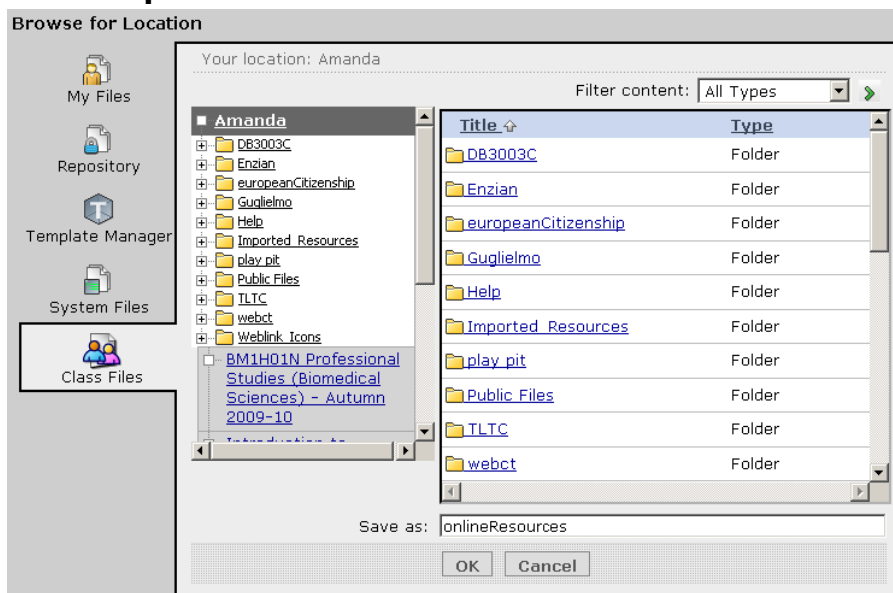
Browse for Location

My Files

Repository

Template Manager

System Files

Class Files

Your location: Amanda

Filter content: All Types

Amanda
DB3003C
Enzian
europeanCitizenship
Guglielmo
Help
Imported Resources
play pit
Public Files
TLTC
webct
Weblink Icons
BM1H01N Professional Studies (Biomedical Sciences) - Autumn 2009-10
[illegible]

| Title | Type |
|---|---|
| DB3003C | Folder |
| Enzian | Folder |
| europeanCitizenship | Folder |
| Guglielmo | Folder |
| Help | Folder |
| Imported Resources | Folder |
| play pit | Folder |
| Public Files | Folder |
| TLTC | Folder |
| webct | Folder |

Save as: onlineResources

OK Cancel